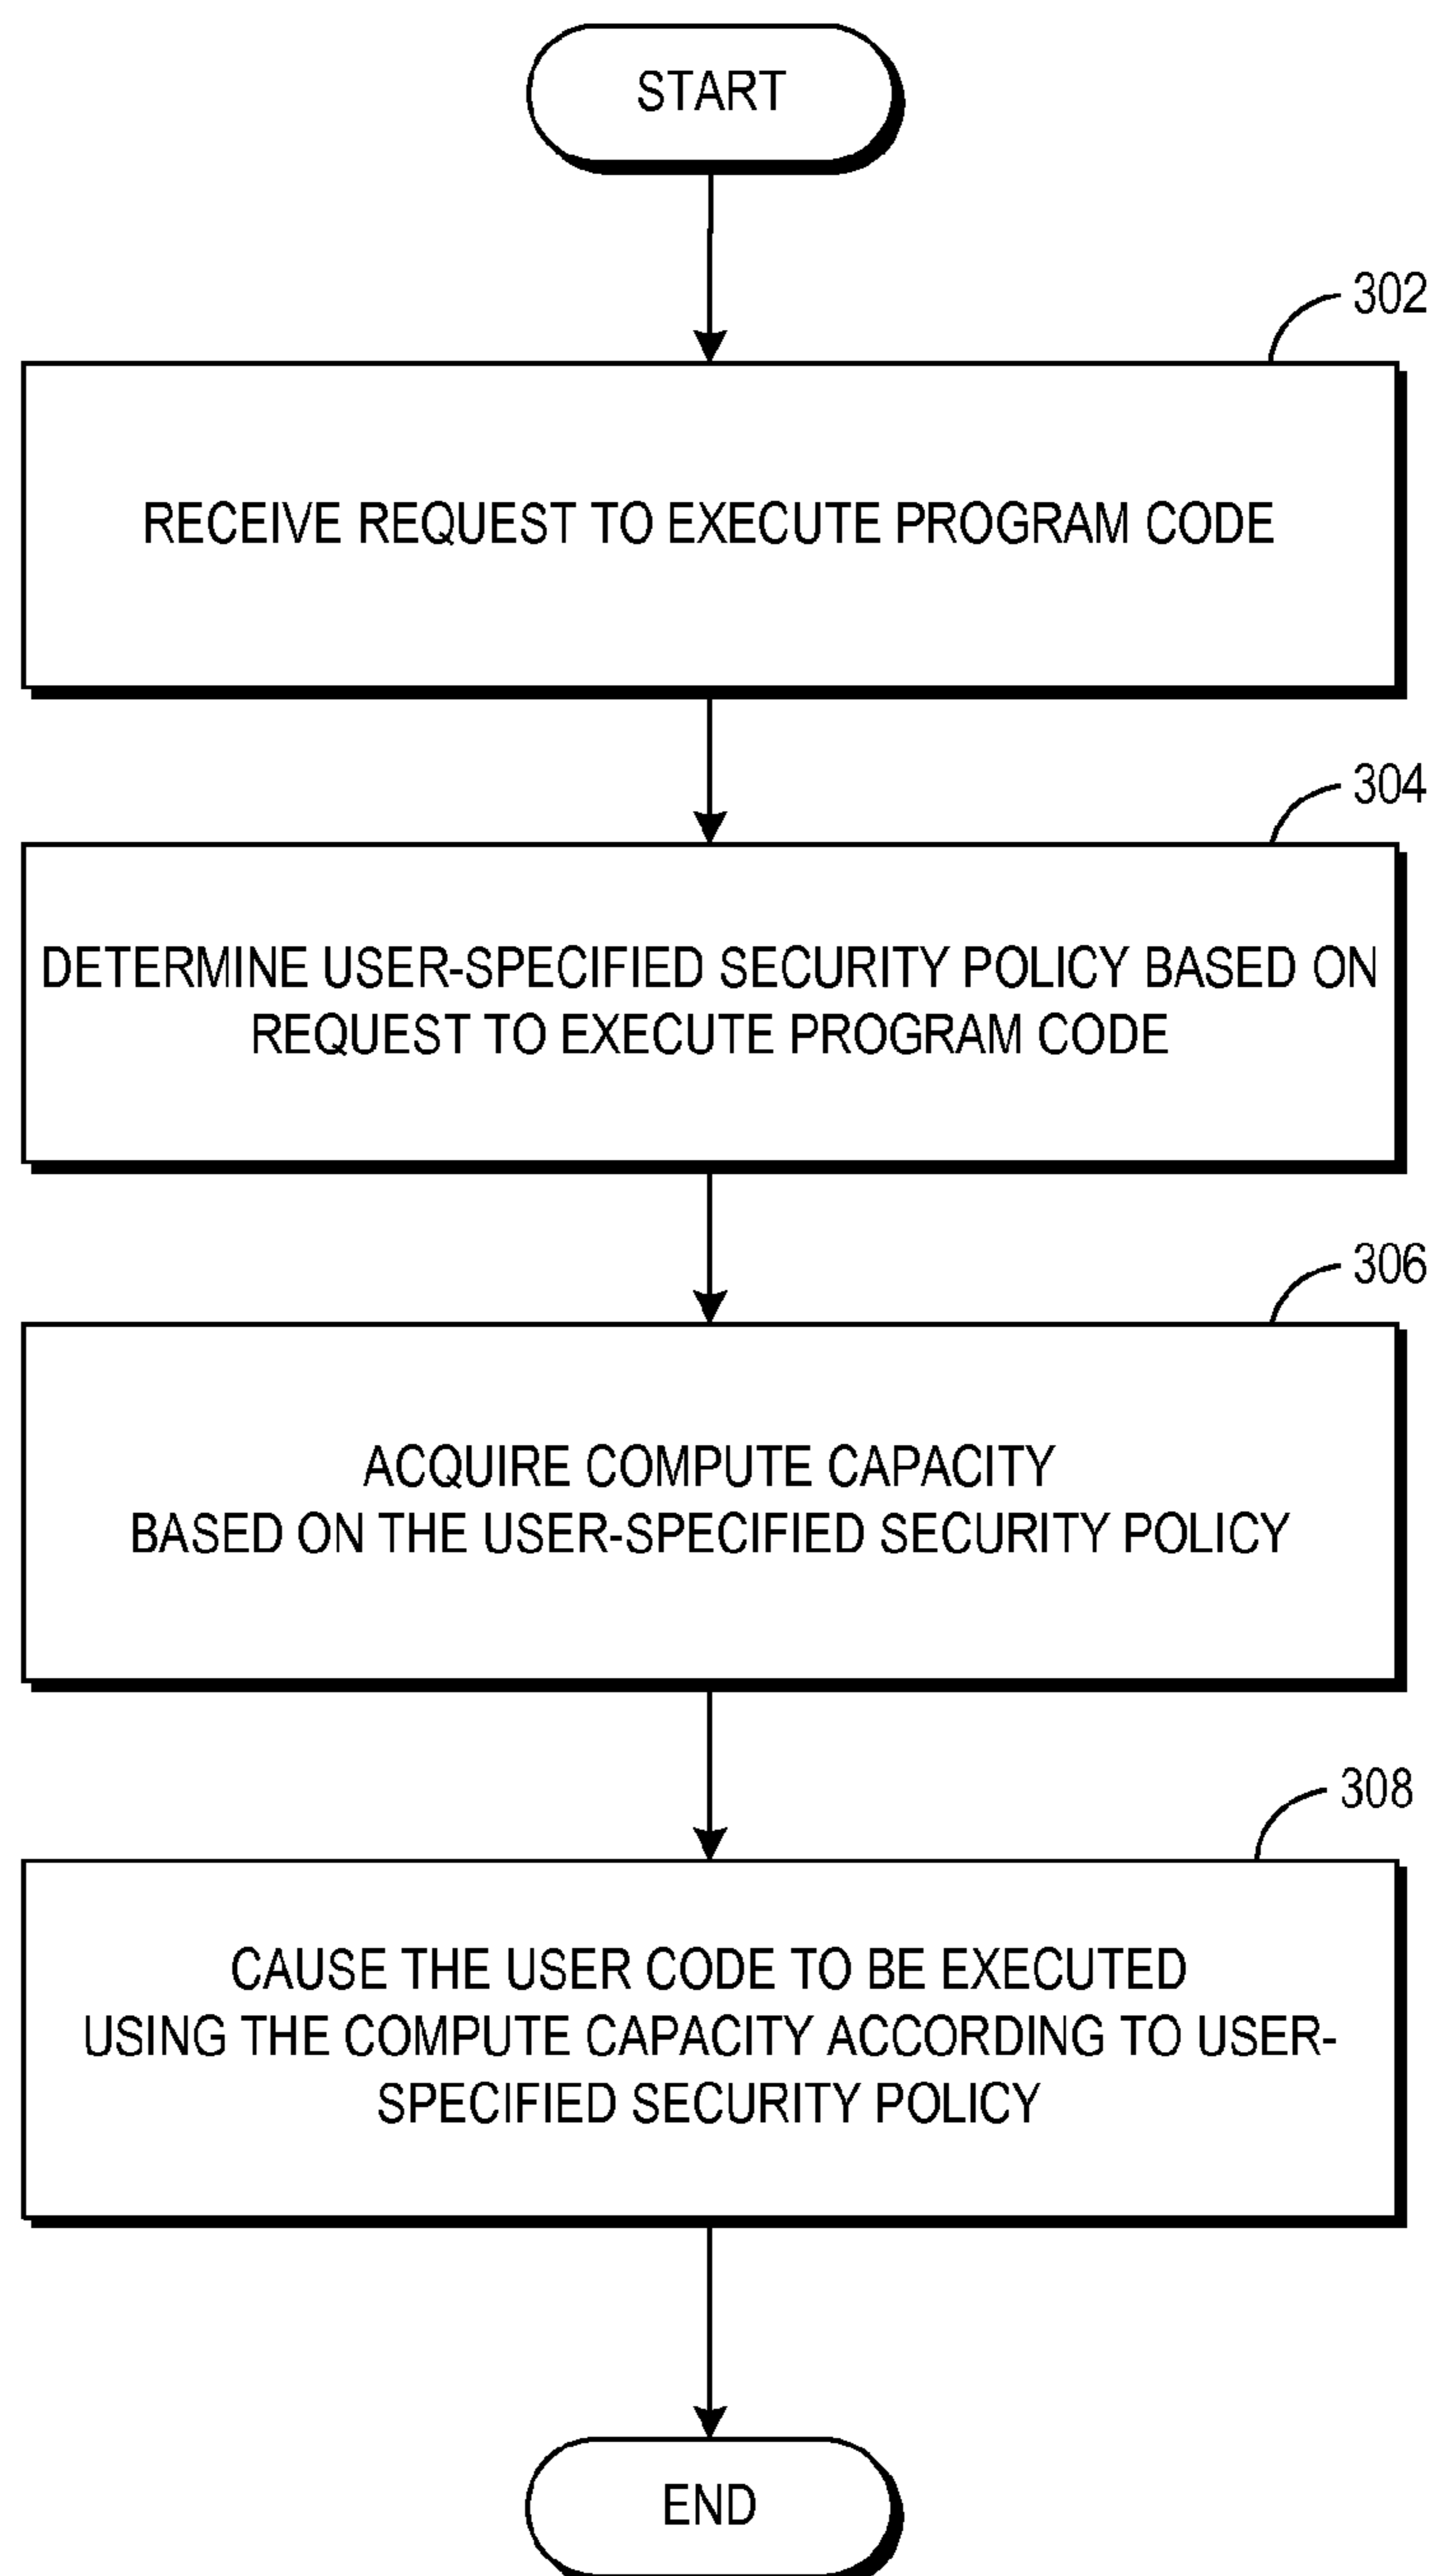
START

302

RECEIVE REQUEST TO EXECUTE PROGRAM CODE

304

DETERMINE USER-SPECIFIED SECURITY POLICY BASED ON REQUEST TO EXECUTE PROGRAM CODE

306

ACQUIRE COMPUTE CAPACITY BASED ON THE USER-SPECIFIED SECURITY POLICY

308

CAUSE THE USER CODE TO BE EXECUTED USING THE COMPUTE CAPACITY ACCORDING TO USER-SPECIFIED SECURITY POLICY

END